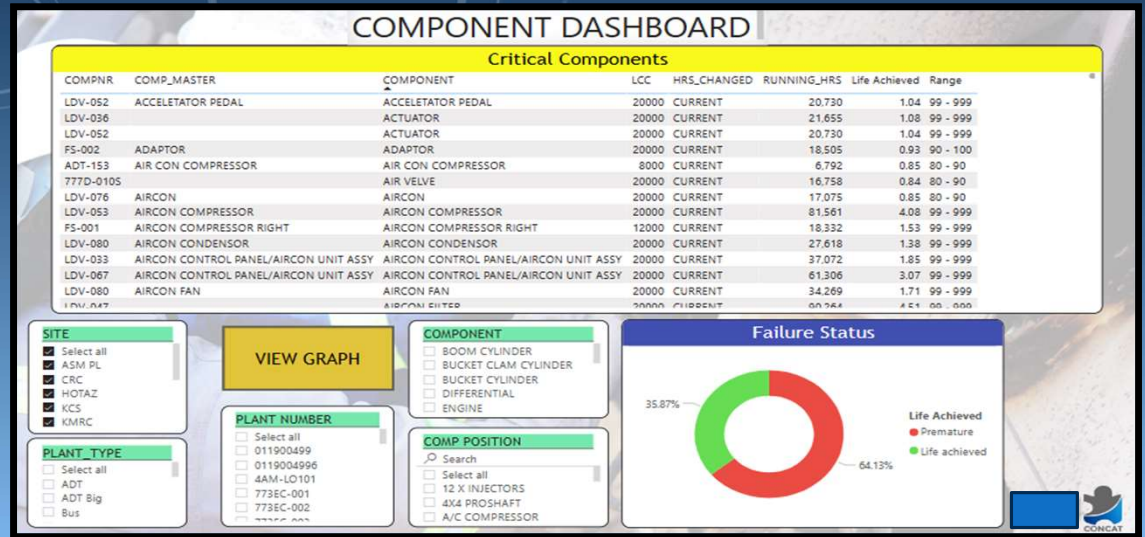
COMPONENT DASHBOARD

Critical Components

| COMPNR | COMP_MASTER | COMPONENT | LCC | HRS_CHANGED | RUNNING_HRS | Life Achieved | Range |
|---|---|---|---|---|---|---|---|
| LDV-052 | ACCELETATOR PEDAL | ACCELETATOR PEDAL | 20000 | CURRENT | 20,730 | 1.04 | 99 - 999 |
| LDV-036 | | ACTUATOR | 20000 | CURRENT | 21,655 | 1.08 | 99 - 999 |
| LDV-052 | | ACTUATOR | 20000 | CURRENT | 20,730 | 1.04 | 99 - 999 |
| FS-002 | ADAPTOR | ADAPTOR | 20000 | CURRENT | 18,505 | 0.93 | 90 - 100 |
| ADT-153 | AIR CON COMPRESSOR | AIR CON COMPRESSOR | 8000 | CURRENT | 6,792 | 0.85 | 80 - 90 |
| 777D-010S | | AIR VELVE | 20000 | CURRENT | 16,758 | 0.84 | 80 - 90 |
| LDV-076 | AIRCON | AIRCON | 20000 | CURRENT | 17,075 | 0.85 | 80 - 90 |
| LDV-053 | AIRCON COMPRESSOR | AIRCON COMPRESSOR | 20000 | CURRENT | 81,561 | 4.08 | 99 - 999 |
| FS-001 | AIRCON COMPRESSOR RIGHT | AIRCON COMPRESSOR RIGHT | 12000 | CURRENT | 18,332 | 1.53 | 99 - 999 |
| LDV-080 | AIRCON CONDENSOR | AIRCON CONDENSOR | 20000 | CURRENT | 27,618 | 1.38 | 99 - 999 |
| LDV-033 | AIRCON CONTROL PANEL/AIRCON UNIT ASSY | AIRCON CONTROL PANEL/AIRCON UNIT ASSY | 20000 | CURRENT | 37,072 | 1.85 | 99 - 999 |
| LDV-067 | AIRCON CONTROL PANEL/AIRCON UNIT ASSY | AIRCON CONTROL PANEL/AIRCON UNIT ASSY | 20000 | CURRENT | 61,306 | 3.07 | 99 - 999 |
| LDV-080 | AIRCON FAN | AIRCON FAN | 20000 | CURRENT | 34,269 | 1.71 | 99 - 999 |
| LDV-047 | | AIRCON FILTER | 20000 | CURRENT | 90,264 | 4.51 | 99 - 999 |

SITE
Select all
ASM PL
CRC
HOTAZ
KCS
KMRC

VIEW GRAPH

COMPONENT
BOOM CYLINDER
BUCKET CLAM CYLINDER
BUCKET CYLINDER
DIFFERENTIAL
ENGINE

Failure Status

35.87%
64.13%
Life Achieved
Premature
Life achieved

PLANT_TYPE
Select all
ADT
ADT Big
Bus

PLANT NUMBER
Select all
011900499
0119004996
4AM-LO101
773EC-001
773EC-002

COMP POSITION
Search
Select all
12 X INJECTORS
4X4 PROSHAFT
A/C COMPRESSOR

CONCAT